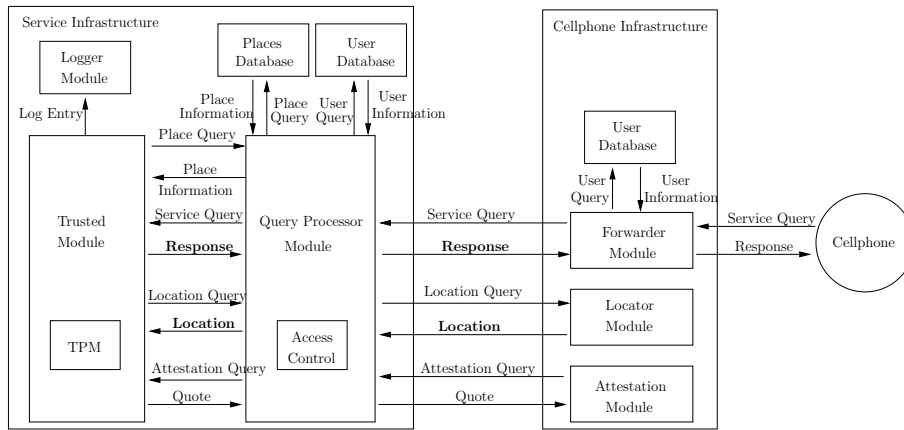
Service Infrastructure

Logger Module

Places Database

User Database

Log Entry

Place Information

Place Query

User Query

User Information

Place Query

Place Information

Service Query

Trusted Module

Query Processor Module

Response

Location Query

Location

TPM

Access Control

Attestation Query

Quote

Cellphone Infrastructure

User Database

User Query

User Information

Service Query

Response

Location Query

Location

Attestation Query

Quote

Forwarder Module

Locator Module

Attestation Module

Service Query

Response

Cellphone